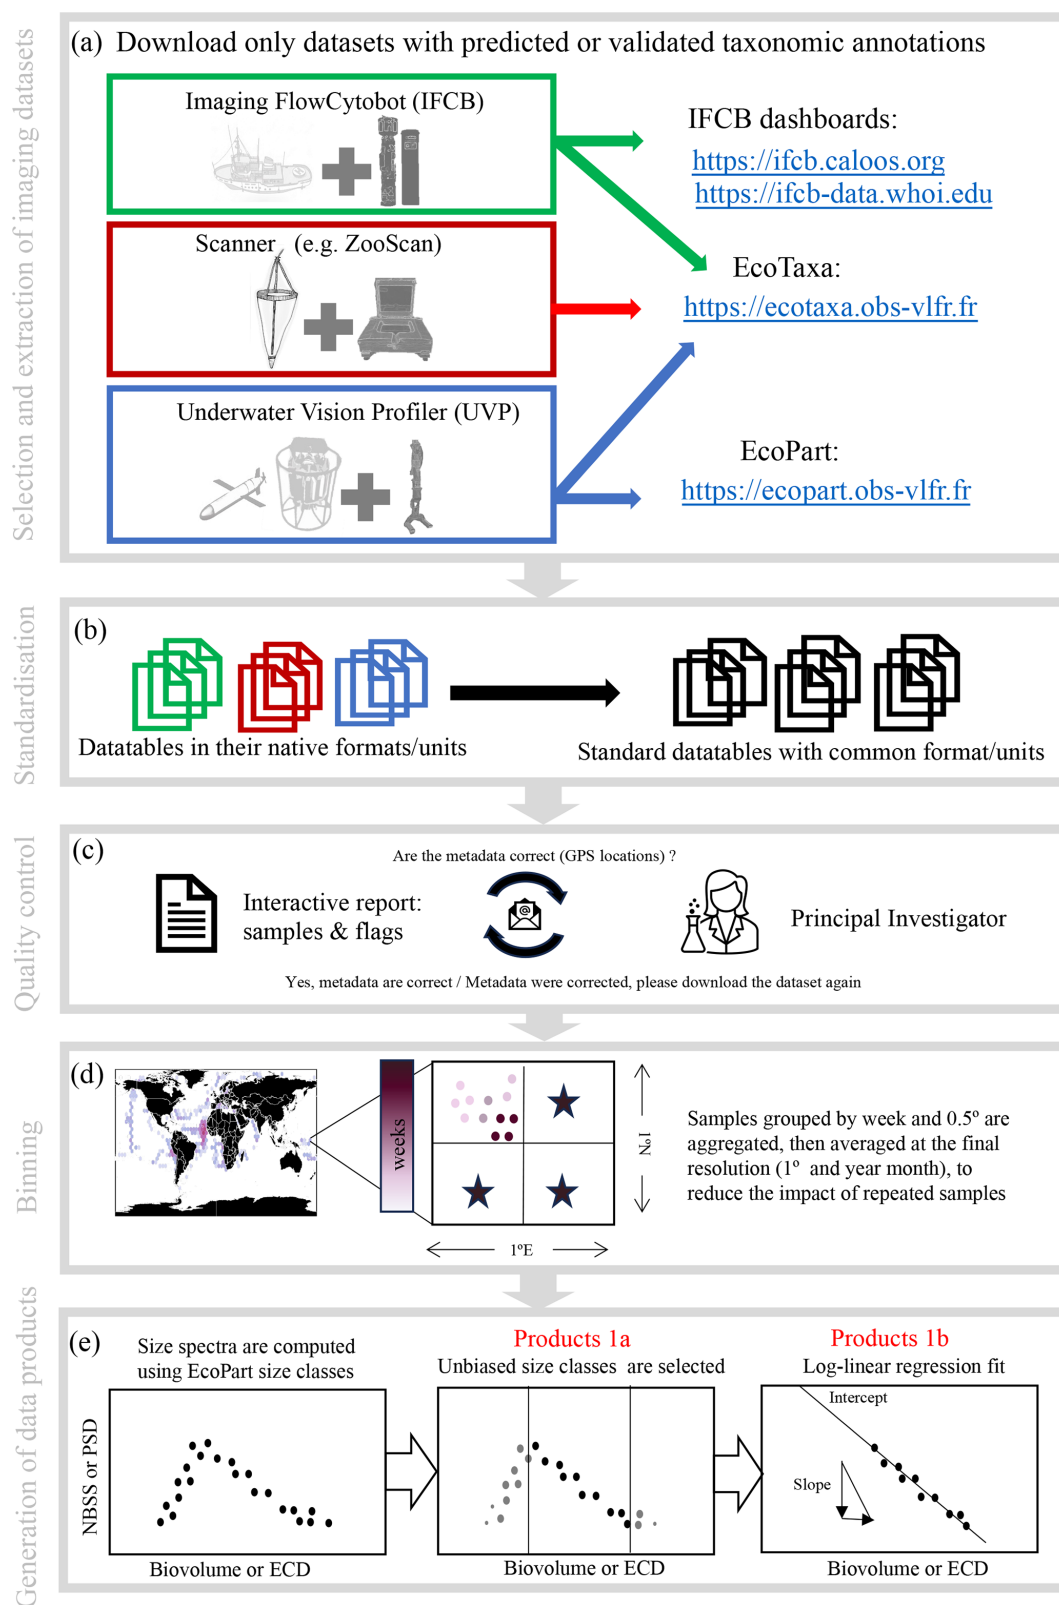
Selection and extraction of imaging datasets

(a) Download only datasets with predicted or validated taxonomic annotations

Imaging FlowCytobot (IFCB)

Scanner (e.g. ZooScan)

Underwater Vision Profiler (UVP)

IFCB dashboards:
https://ifcb.caloos.org
https://ifcb-data.whoi.edu

EcoTaxa:
https://ecotaxa.obs-vlfr.fr

EcoPart:
https://ecopart.obs-vlfr.fr

Standardisation

(b)

Datatables in their native formats/units

Standard datatables with common format/units

Quality control

(c)

Are the metadata correct (GPS locations) ?

Interactive report: samples & flags

Principal Investigator

Yes, metadata are correct / Metadata were corrected, please download the dataset again

Binning

(d)

weeks

1°N

1°E

Samples grouped by week and 0.5° are aggregated, then averaged at the final resolution (1° and year month), to reduce the impact of repeated samples

Generation of data products

(e)

Size spectra are computed using EcoPart size classes

Products 1a
Unbiased size classes are selected

Products 1b
Log-linear regression fit

NBSS or PSD

Intercept

Slope

Biovolume or ECD

Biovolume or ECD

Biovolume or ECD